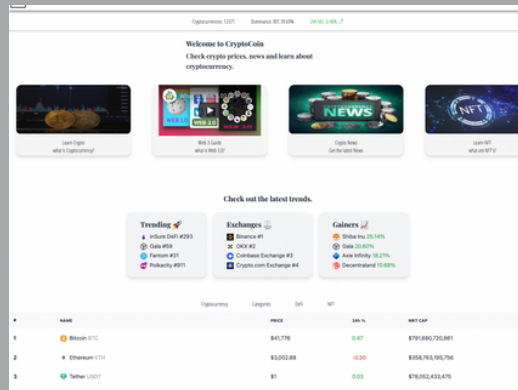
Cryptocurrencies: 12071   Dominance: BTC 39.69%   24h Vol: 0.48%

Welcome to CryptoCoin
Check crypto prices, news and learn about cryptocurrency.

Learn Crypto
what is Cryptocurrency?

WEB 3.0
Web 3 Guide
what is Web 3.0?

NEWS
Crypto News
Get the latest News

NFT
Learn NFT
what are NFT's?

Check out the latest trends.

Trending 🚀
InSure DeFi #293
Gala #59
Fantom #31
Polkacity #911

Exchanges
Binance #1
OKX #2
Coinbase Exchange #3
Crypto.com Exchange #4

Gainers 📈
Shiba Inu 25.14%
Gala 20.60%
Axie Infinity 18.21%
Decentraland 10.69%

Cryptocurrency   Categories   DeFi   NFT

| # | NAME | PRICE | 24h % | MKT CAP |
|---|---|---|---|---|
| 1 | Bitcoin BTC | $41,776 | 0.47 | $791,690,720,861 |
| 2 | Ethereum ETH | $3,002.88 | -0.30 | $358,763,195,756 |
| 3 | Tether USDT | $1 | 0.03 | $78,052,433,475 |